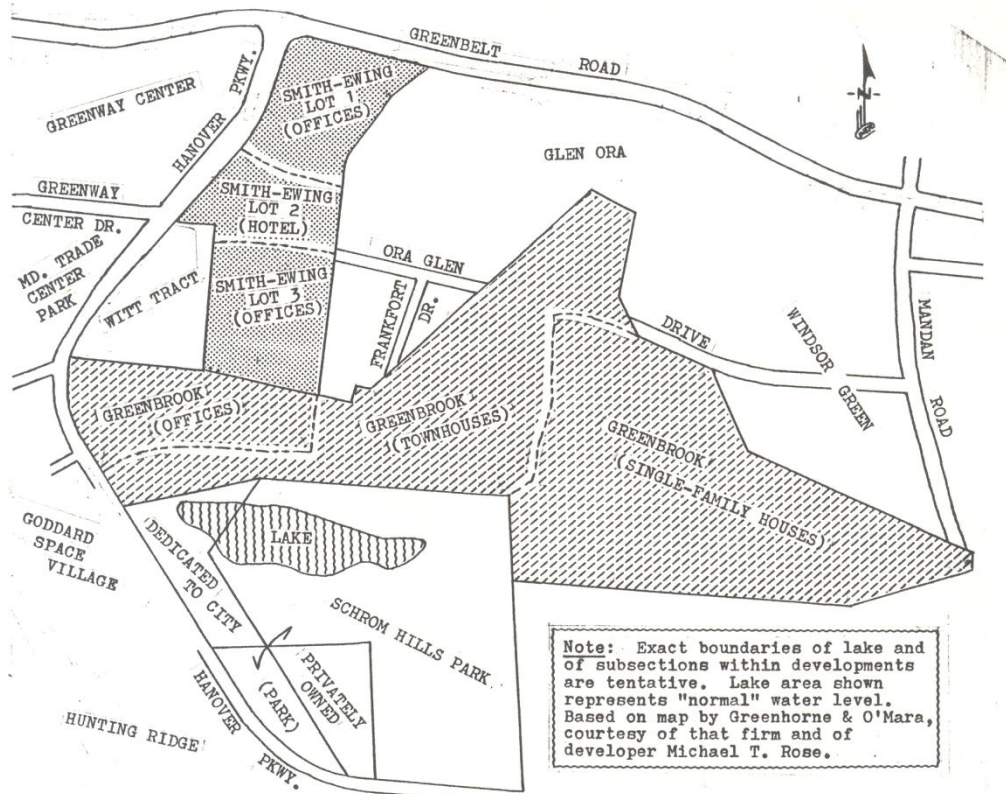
GREENBELT ROAD

N

GREENWAY CENTER

HANOVER PKWY.

SMITH-EWING LOT 1 (OFFICES)

GLEN ORA

GREENWAY

SMITH-EWING LOT 2 (HOTEL)

CENTER DR.

ORA GLEN

MD. TRADE CENTER PARK

WITT TRACT

SMITH-EWING LOT 3 (OFFICES)

FRANKFORT DR.

DRIVE

WINDSOR GREEN

MANDAN ROAD

GREENBROOK (OFFICES)

GREENBROOK (TOWNHOUSES)

GREENBROOK (SINGLE-FAMILY HOUSES)

GODDARD SPACE VILLAGE

DEDICATED TO CITY

LAKE

SCHROM HILLS PARK

PRIVATELY OWNED

(PARK)

HANOVER PKWY.

HUNTING RIDGE

Note: Exact boundaries of lake and of subsections within developments are tentative. Lake area shown represents "normal" water level. Based on map by Greenhorne & O'Mara, courtesy of that firm and of developer Michael T. Rose.